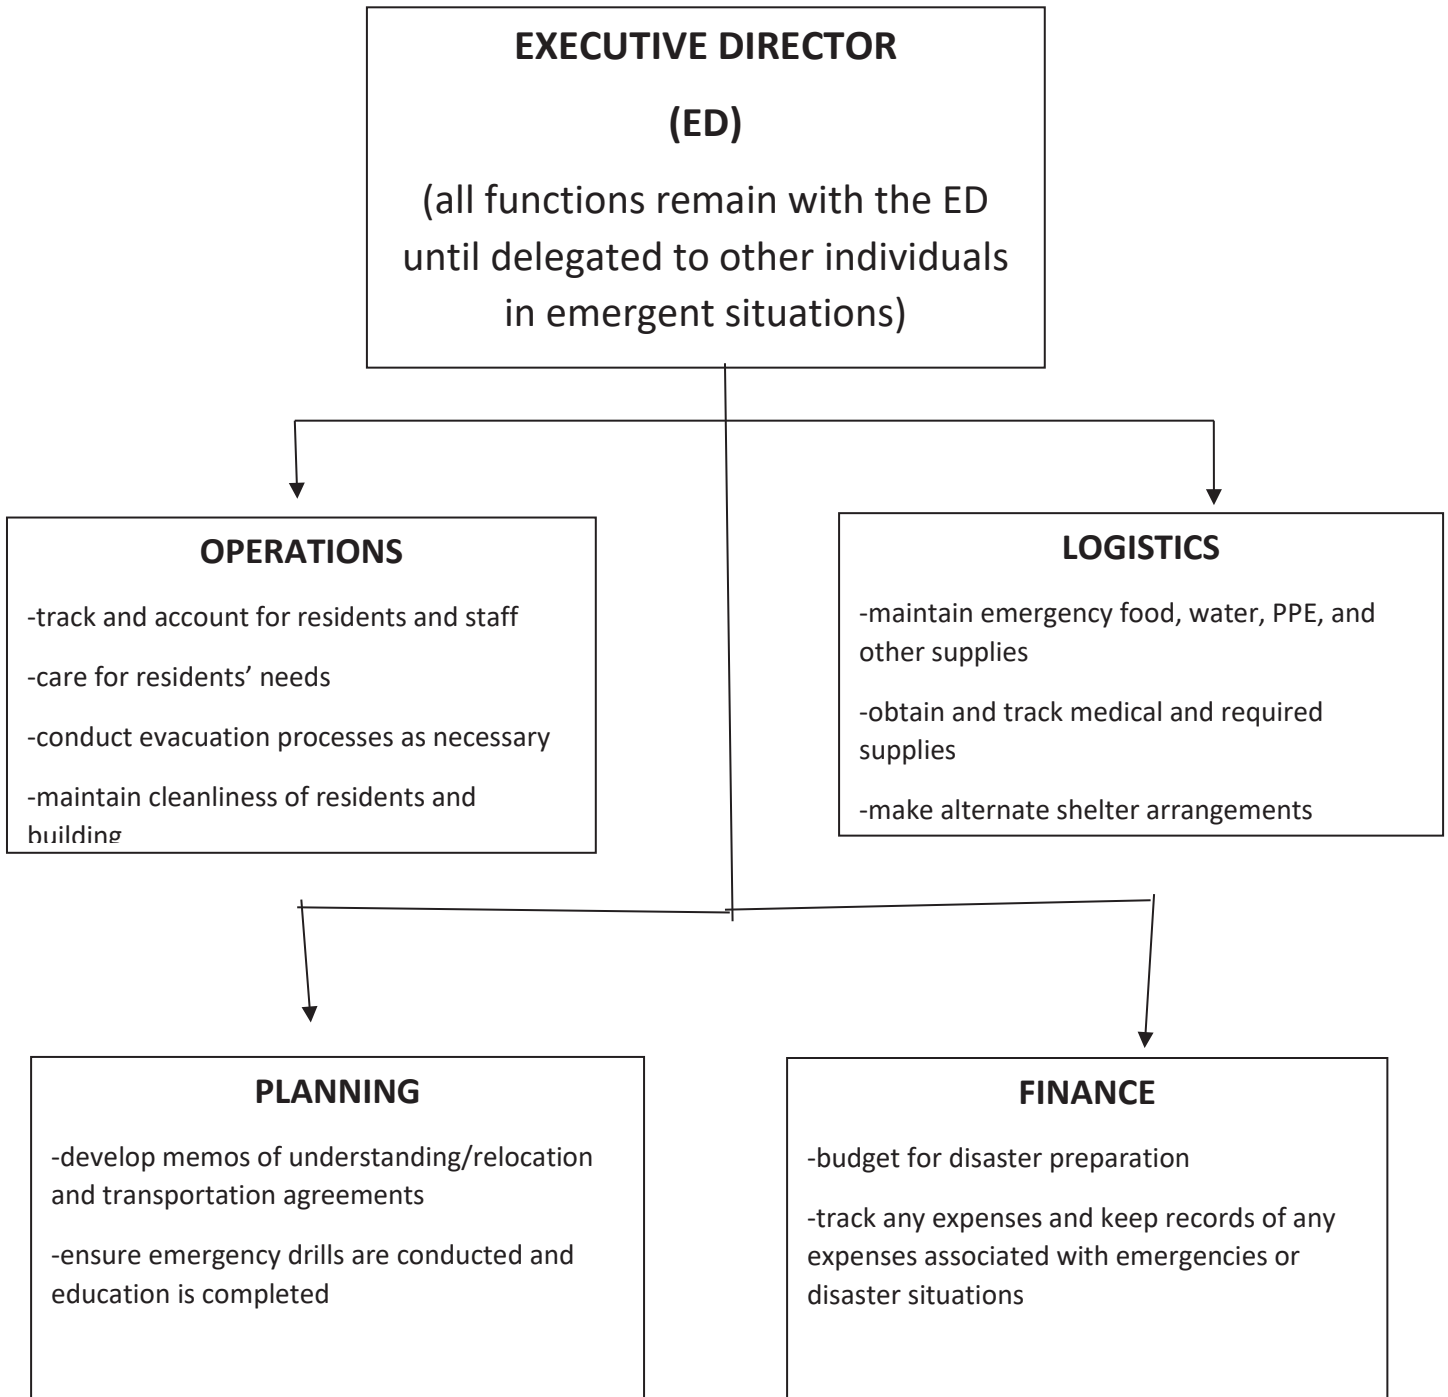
EXECUTIVE DIRECTOR

(ED)

(all functions remain with the ED until delegated to other individuals in emergent situations)

OPERATIONS

-track and account for residents and staff

-care for residents' needs

-conduct evacuation processes as necessary

-maintain cleanliness of residents and building

LOGISTICS

-maintain emergency food, water, PPE, and other supplies

-obtain and track medical and required supplies

-make alternate shelter arrangements

PLANNING

-develop memos of understanding/relocation and transportation agreements

-ensure emergency drills are conducted and education is completed

FINANCE

-budget for disaster preparation

-track any expenses and keep records of any expenses associated with emergencies or disaster situations